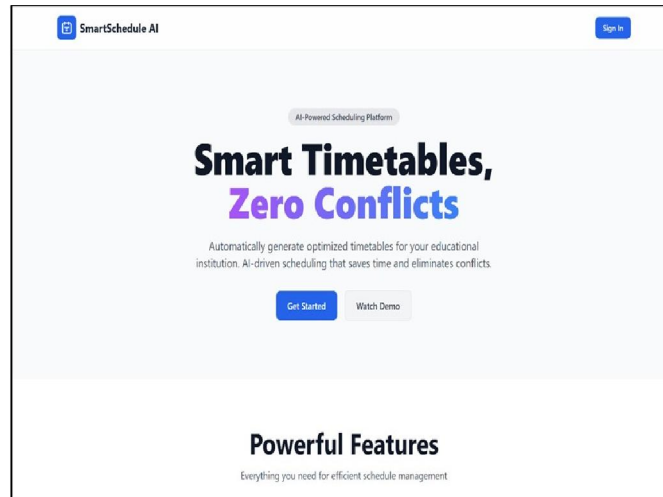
SmartSchedule AI

Sign In

AI-Powered Scheduling Platform

Smart Timetables,
Zero Conflicts

Automatically generate optimized timetables for your educational institution. AI-driven scheduling that saves time and eliminates conflicts.

Get Started

Watch Demo

Powerful Features

Everything you need for efficient schedule management